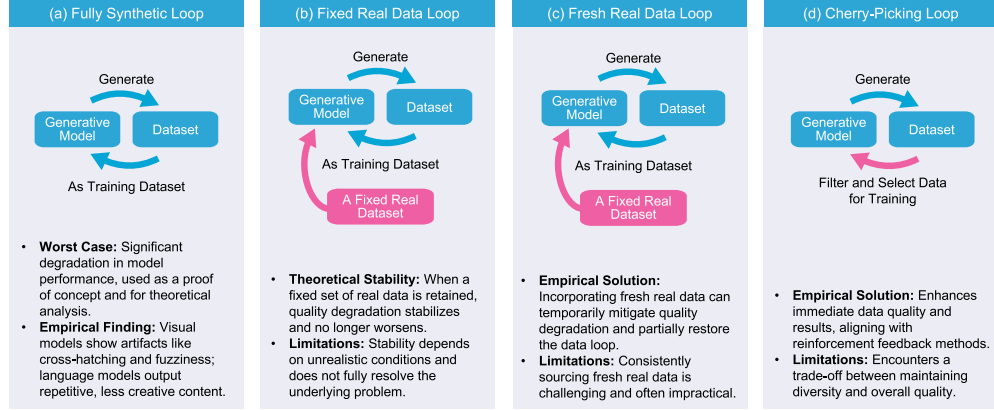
(a) Fully Synthetic Loop

Generate

Generative Model

Dataset

As Training Dataset

• **Worst Case:** Significant degradation in model performance, used as a proof of concept and for theoretical analysis.
• **Empirical Finding:** Visual models show artifacts like cross-hatching and fuzziness; language models output repetitive, less creative content.

(b) Fixed Real Data Loop

Generate

Generative Model

Dataset

As Training Dataset

A Fixed Real Dataset

• **Theoretical Stability:** When a fixed set of real data is retained, quality degradation stabilizes and no longer worsens.
• **Limitations:** Stability depends on unrealistic conditions and does not fully resolve the underlying problem.

(c) Fresh Real Data Loop

Generate

Generative Model

Dataset

As Training Dataset

A Fixed Real Dataset

• **Empirical Solution:** Incorporating fresh real data can temporarily mitigate quality degradation and partially restore the data loop.
• **Limitations:** Consistently sourcing fresh real data is challenging and often impractical.

(d) Cherry-Picking Loop

Generate

Generative Model

Dataset

Filter and Select Data for Training

• **Empirical Solution:** Enhances immediate data quality and results, aligning with reinforcement feedback methods.
• **Limitations:** Encounters a trade-off between maintaining diversity and overall quality.